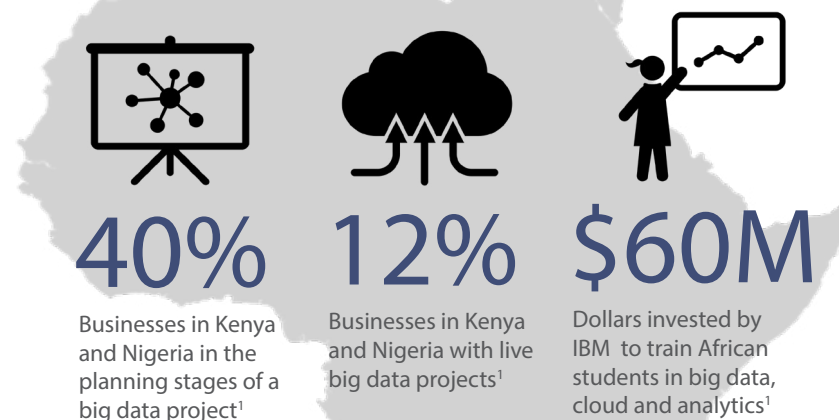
40%

Businesses in Kenya and Nigeria in the planning stages of a big data project$^1$

12%

Businesses in Kenya and Nigeria with live big data projects$^1$

$60M

Dollars invested by IBM to train African students in big data, cloud and analytics$^1$